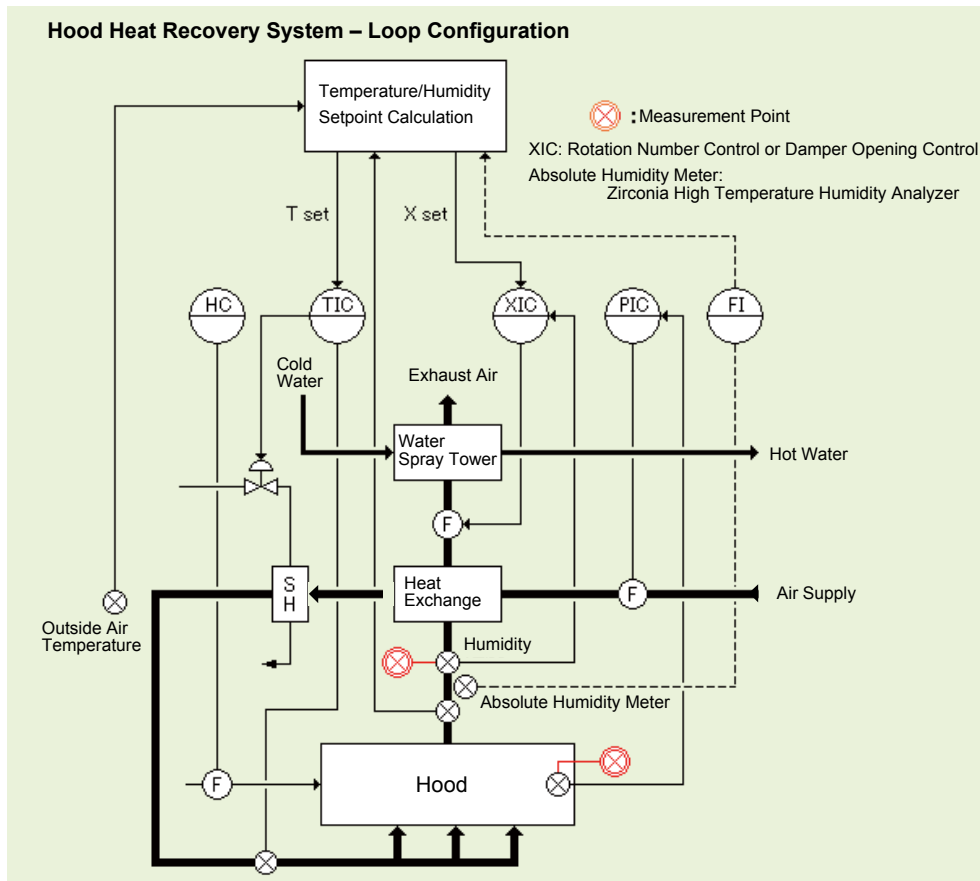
Hood Heat Recovery System – Loop Configuration

Temperature/Humidity Setpoint Calculation

: Measurement Point

XIC: Rotation Number Control or Damper Opening Control

Absolute Humidity Meter: Zirconia High Temperature Humidity Analyzer

T set

X set

HC

TIC

XIC

PIC

FI

Cold Water

Exhaust Air

Water Spray Tower

Hot Water

F

S H

Heat Exchange

F

Air Supply

Outside Air Temperature

Humidity

Absolute Humidity Meter

F

Hood